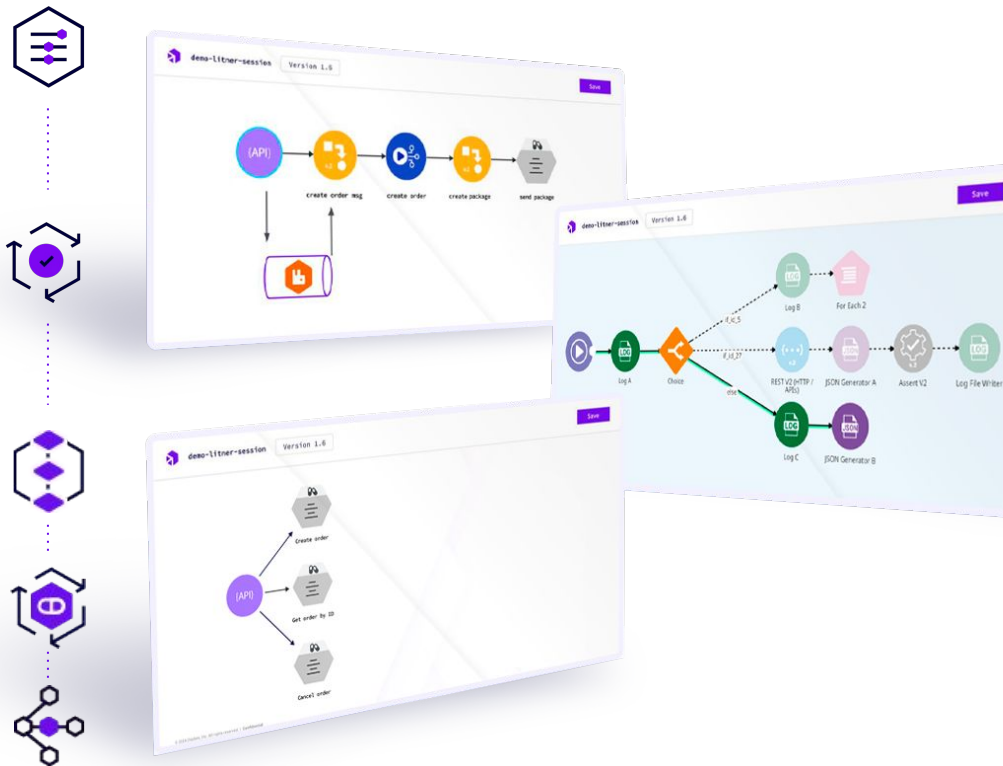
demo-litner-session
Version 1.6
Save
{API}
create order msg
create order
create package
send package

demo-litner-session
Version 1.6
Save
LOG
Log B
For Each 2
LOG
Log A
Choice
REST V2 (HTTP / APIs)
JSON
JSON Generator A
Assert V2
LOG
Log File Writer
LOG
Log C
JSON
JSON Generator B

demo-litner-session
Version 1.6
Save
{API}
Create order
Get order by ID
Cancel order